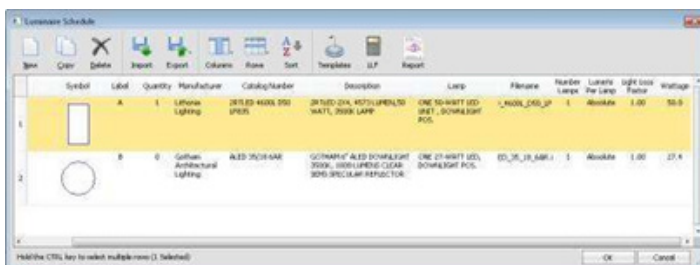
Luminaire Schedule

New Copy Delete Import Export Columns Rows Sort Templates LLF Report

| | Symbol | Label | Quantity | Manufacturer | Catalog Number | Description | Lamp | Filename | Number Lamps | Lumens Per Lamp | Light Loss Factor | Wattage |
|---|---|---|---|---|---|---|---|---|---|---|---|---|
| 1 | | A | 1 | Lithonia Lighting | 2RTLED 4600L DSD LP835 | 2RTLED 2X4, 4573 LUMEN,50 WATT, 3500K LAMP | ONE 50-WATT LED UNIT , DOWNLIGHT POS. | L_4600L_DSD_LP | 1 | Absolute | 1.00 | 50.0 |
| 2 | | B | 0 | Gotham Architectural Lighting | ALED 35/10 6AR | GOTHAM® ALED DOWNLIGHT 3500K, 1000 LUMENS CLEAR SEMI-SPECULAR REFLECTOR | ONE 27-WATT LED, DOWNLIGHT POS. | ED_35_10_6AR.i | 1 | Absolute | 1.00 | 27.4 |

Hold the CTRL key to select multiple rows (1 Selected)

OK Cancel